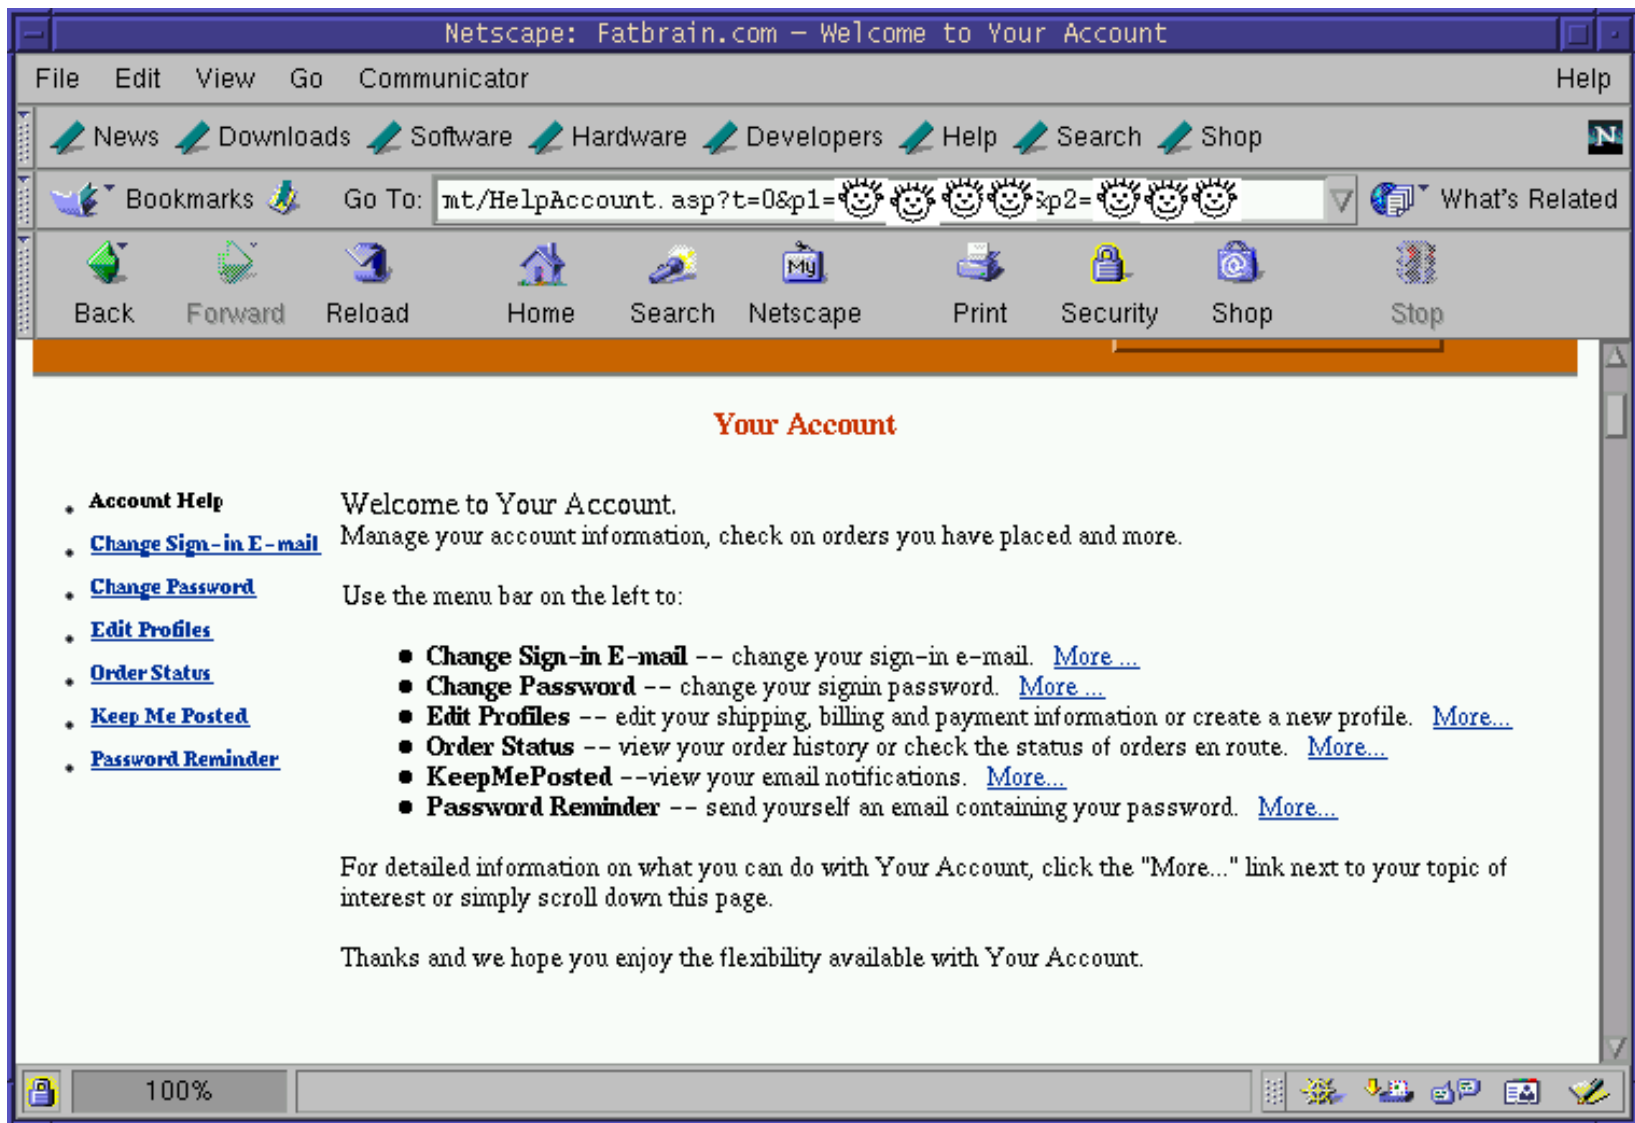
Netscape: Fatbrain.com – Welcome to Your Account

File Edit View Go Communicator Help

News Downloads Software Hardware Developers Help Search Shop

Bookmarks Go To: mt/HelpAccount.asp?t=0&p1=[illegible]&p2=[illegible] What's Related

Back Forward Reload Home Search Netscape Print Security Shop Stop

Your Account

- Account Help
- Change Sign-in E-mail
- Change Password
- Edit Profiles
- Order Status
- Keep Me Posted
- Password Reminder

Welcome to Your Account.
Manage your account information, check on orders you have placed and more.

Use the menu bar on the left to:

- Change Sign-in E-mail -- change your sign-in e-mail. More ...
- Change Password -- change your signin password. More ...
- Edit Profiles -- edit your shipping, billing and payment information or create a new profile. More...
- Order Status -- view your order history or check the status of orders en route. More...
- KeepMePosted --view your email notifications. More...
- Password Reminder -- send yourself an email containing your password. More...

For detailed information on what you can do with Your Account, click the "More..." link next to your topic of interest or simply scroll down this page.

Thanks and we hope you enjoy the flexibility available with Your Account.

100%